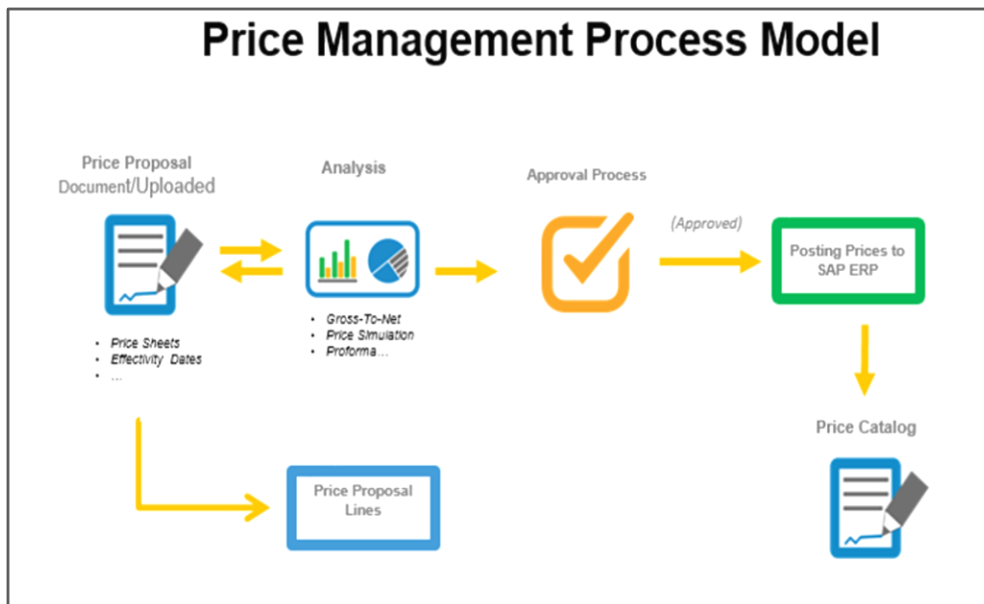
Price Management Process Model

Price Proposal Document/Uploaded

- Price Sheets
- Effectivity Dates
- ...

Analysis

- Gross-To-Net
- Price Simulation
- Proforma...

Approval Process

(Approved)

Posting Prices to SAP ERP

Price Catalog

Price Proposal Lines